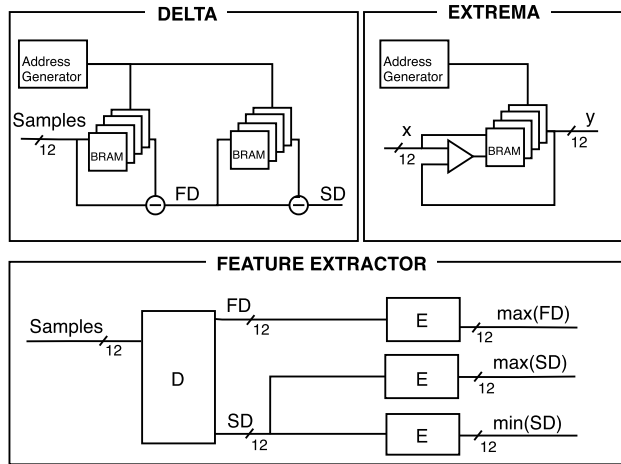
DELTA

Address Generator

Samples

12

BRAM

BRAM

FD

SD

EXTREMA

Address Generator

x

12

BRAM

y

12

FEATURE EXTRACTOR

Samples

12

D

FD

12

SD

12

E

E

E

max(FD)

12

max(SD)

12

min(SD)

12